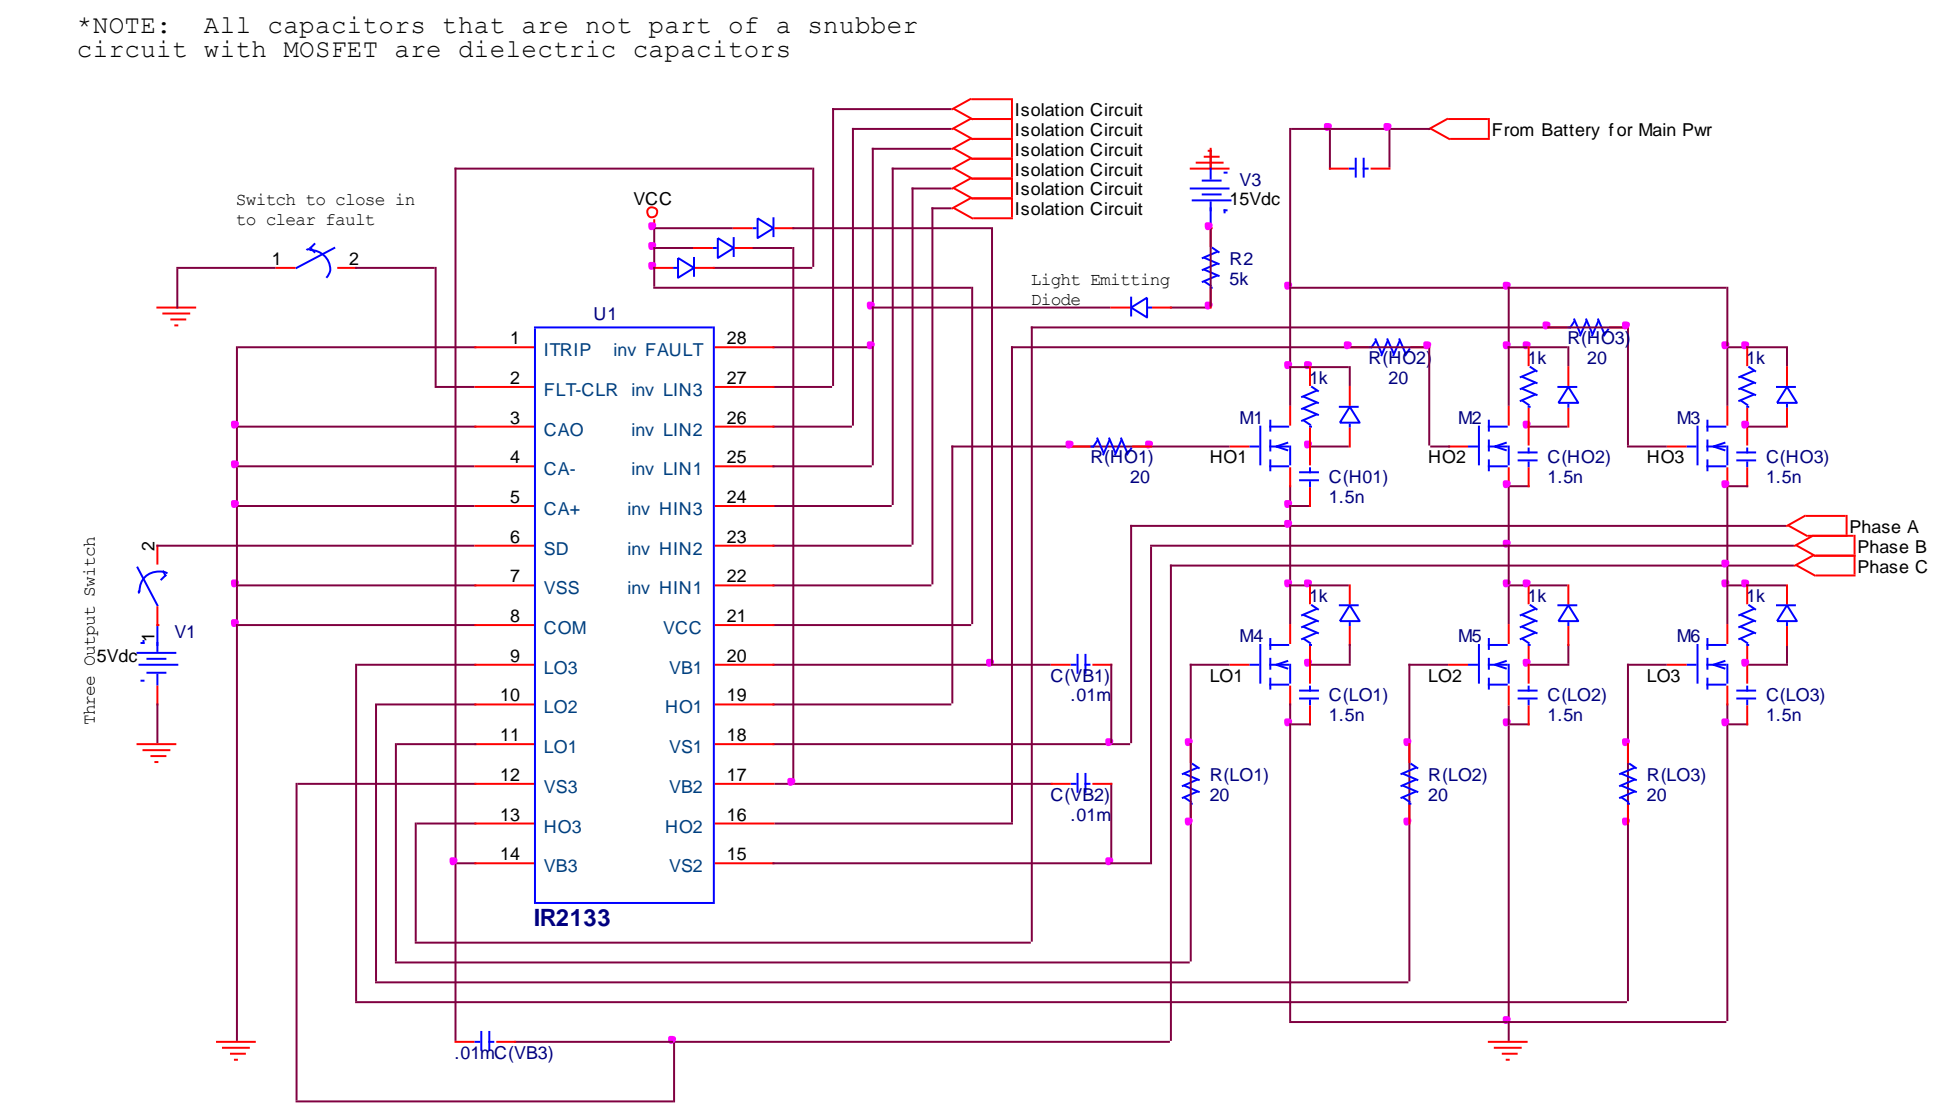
*NOTE: All capacitors that are not part of a snubber circuit with MOSFET are dielectric capacitors

Isolation Circuit
Isolation Circuit
Isolation Circuit
Isolation Circuit
Isolation Circuit
Isolation Circuit

From Battery for Main Pwr

V3
15Vdc

Switch to close in to clear fault

1 2

VCC

R2
5k

Light Emitting Diode

U1

| | | | |
|---|---|---|---|
| 1 | ITRIP | inv FAULT | 28 |
| 2 | FLT-CLR | inv LIN3 | 27 |
| 3 | CAO | inv LIN2 | 26 |
| 4 | CA- | inv LIN1 | 25 |
| 5 | CA+ | inv HIN3 | 24 |
| 6 | SD | inv HIN2 | 23 |
| 7 | VSS | inv HIN1 | 22 |
| 8 | COM | VCC | 21 |
| 9 | LO3 | VB1 | 20 |
| 10 | LO2 | HO1 | 19 |
| 11 | LO1 | VS1 | 18 |
| 12 | VS3 | VB2 | 17 |
| 13 | HO3 | HO2 | 16 |
| 14 | VB3 | VS2 | 15 |

IR2133

R(HO2)
20
R(HO3)
20
1k 1k 1k
M1 M2 M3
R(HO1)
20
HO1 HO2 HO3
C(H01)
1.5n
C(HO2)
1.5n
C(HO3)
1.5n

Phase A
Phase B
Phase C

Three Output Switch
2
1
V1
5Vdc

M4 M5 M6
1k 1k 1k
LO1 LO2 LO3
C(VB1)
.01m
C(LO1)
1.5n
C(LO2)
1.5n
C(LO3)
1.5n
R(LO1)
20
R(LO2)
20
R(LO3)
20
C(VB2)
.01m

.01mC(VB3)